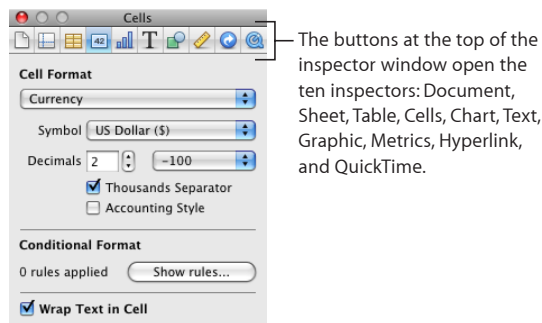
Cells

42

T

Cell Format

Currency

Symbol US Dollar ($)

Decimals 2 -100

Thousands Separator

Accounting Style

Conditional Format

0 rules applied Show rules...

Wrap Text in Cell

The buttons at the top of the inspector window open the ten inspectors: Document, Sheet, Table, Cells, Chart, Text, Graphic, Metrics, Hyperlink, and QuickTime.